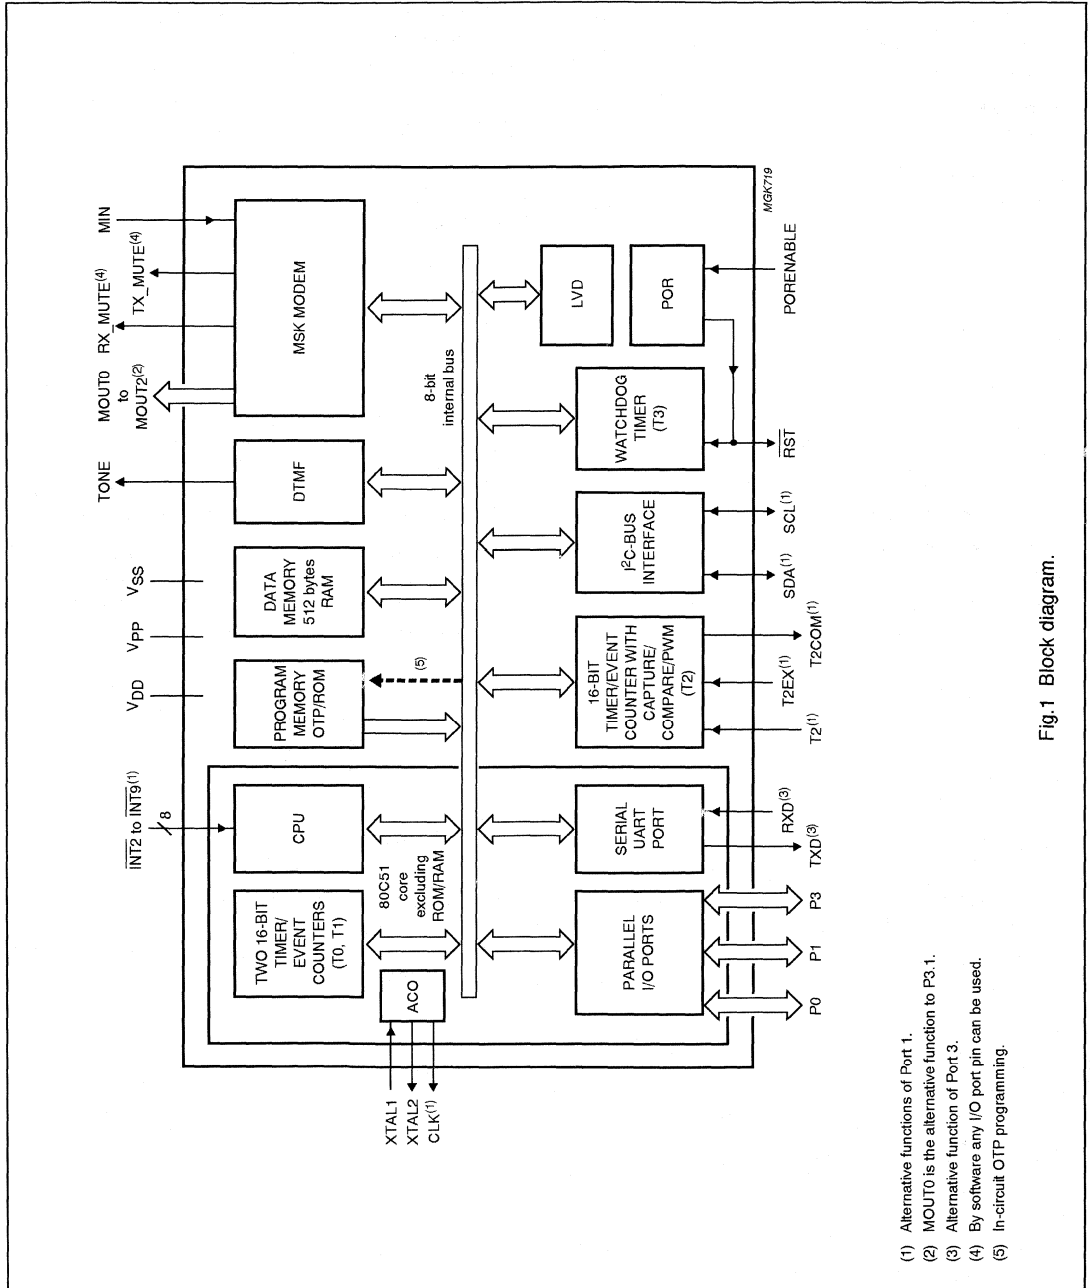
MGK719

$\overline{INT2}$ to $\overline{INT9}^{(1)}$

8

$V_{DD}$

$V_{PP}$

$V_{SS}$

TONE

MOUT0 to MOUT2$^{(2)}$

RX_MUTE$^{(4)}$

TX_MUTE$^{(4)}$

MIN

TWO 16-BIT TIMER/ EVENT COUNTERS (T0, T1)

CPU

PROGRAM MEMORY OTP/ROM

DATA MEMORY 512 bytes RAM

DTMF

MSK MODEM

80C51 core excluding ROM/RAM

(5)

8-bit internal bus

ACO

PARALLEL I/O PORTS

SERIAL UART PORT

16-BIT TIMER/EVENT COUNTER WITH CAPTURE/ COMPARE/PWM (T2)

I$^2$C-BUS INTERFACE

WATCHDOG TIMER (T3)

LVD

POR

XTAL1

XTAL2

CLK$^{(1)}$

P0

P1

P3

TXD$^{(3)}$

RXD$^{(3)}$

T2$^{(1)}$

T2EX$^{(1)}$

T2COM$^{(1)}$

SDA$^{(1)}$

SCL$^{(1)}$

$\overline{RST}$

PORENABLE

Fig.1 Block diagram.

(1) Alternative functions of Port 1.
(2) MOUT0 is the alternative function to P3.1.
(3) Alternative function of Port 3.
(4) By software any I/O port pin can be used.
(5) In-circuit OTP programming.